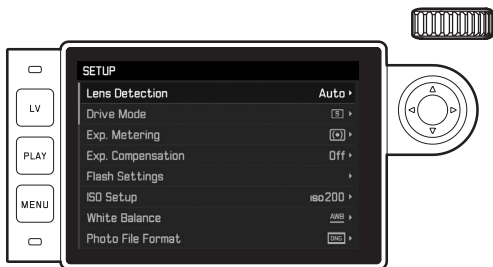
LV
PLAY
MENU

SETUP

| | |
|---|---|
| Lens Detection | Auto ▸ |
| Drive Mode | S ▸ |
| Exp. Metering | (•) ▸ |
| Exp. Compensation | Off ▸ |
| Flash Settings | ▸ |
| ISO Setup | ISO 200 ▸ |
| White Balance | AWB ▸ |
| Photo File Format | DNG ▸ |